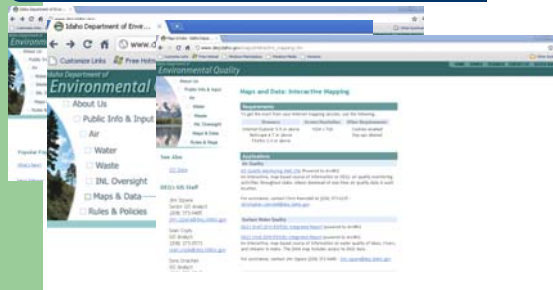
Idaho Department of Environ
Idaho Department of Environ
Customize Links
Free Hotm
Idaho Department of
Environmental
About Us
Public Info & Input
Air
Water
Waste
INL Oversight
Maps & Data
Rules & Policies
Popular Fi
Environmental Quality
Maps and Data: Interactive Mapping
Requirements
See Also
DEQ's GIS Staff
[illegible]